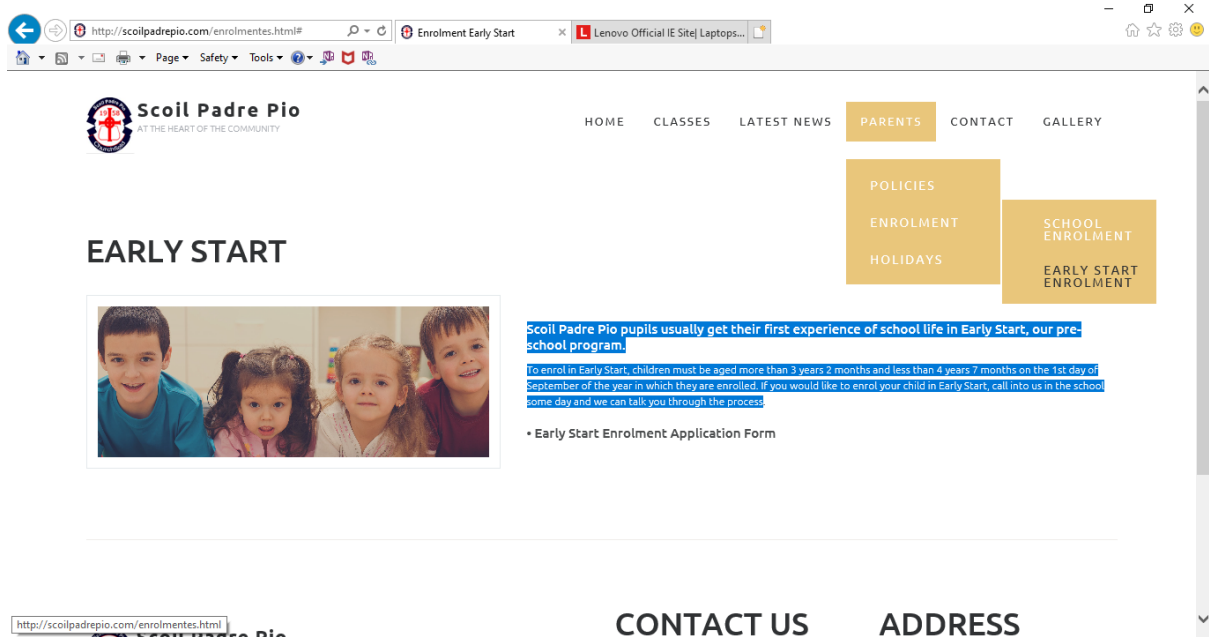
http://scoilpadrepio.com/enrolmentes.html#

Enrolment Early Start

Lenovo Official IE Site| Laptops...

Page ▾ Safety ▾ Tools ▾

Scoil Padre Pio
AT THE HEART OF THE COMMUNITY

HOME CLASSES LATEST NEWS PARENTS CONTACT GALLERY

POLICIES
ENROLMENT
HOLIDAYS

SCHOOL ENROLMENT
EARLY START ENROLMENT

EARLY START

Scoil Padre Pio pupils usually get their first experience of school life in Early Start, our pre-school program.

To enrol in Early Start, children must be aged more than 3 years 2 months and less than 4 years 7 months on the 1st day of September of the year in which they are enrolled. If you would like to enrol your child in Early Start, call into us in the school some day and we can talk you through the process.

• Early Start Enrolment Application Form

http://scoilpadrepio.com/enrolmentes.html

Scoil Padre Pio

CONTACT US

ADDRESS